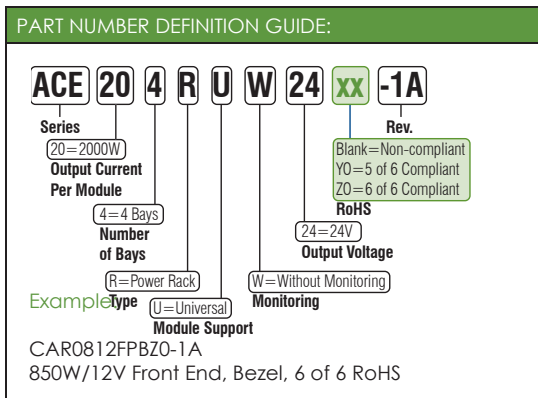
PART NUMBER DEFINITION GUIDE:

ACE 20 4 R U W 24 xx -1A

Series

20=2000W
Output Current Per Module

4=4 Bays
Number of Bays

R=Power Rack
Type

U=Universal
Module Support

W=Without Monitoring
Monitoring

24=24V
Output Voltage

Blank=Non-compliant
YO=5 of 6 Compliant
ZO=6 of 6 Compliant
RoHS

Rev.

Example

CAR0812FPBZ0-1A
850W/12V Front End, Bezel, 6 of 6 RoHS